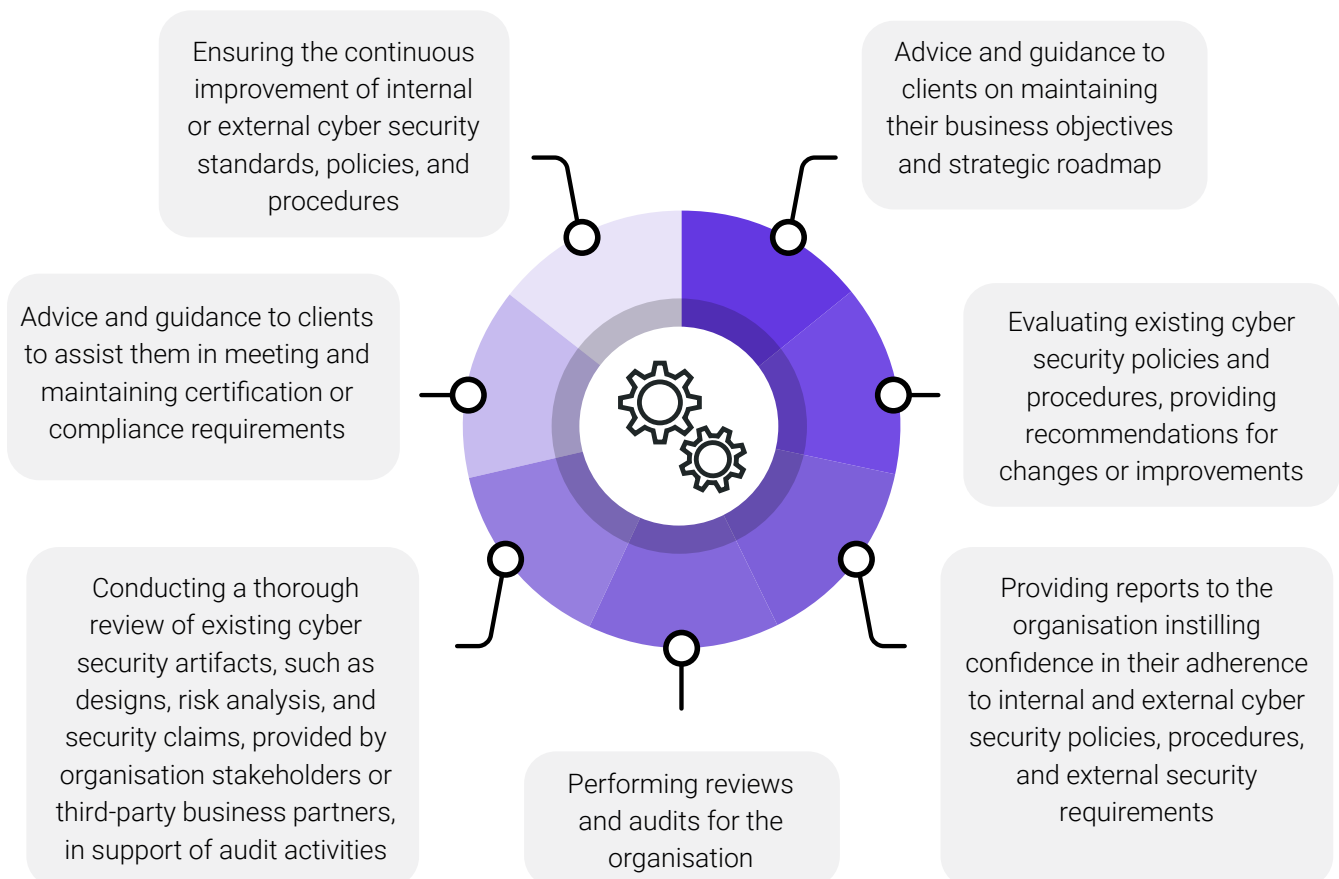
Ensuring the continuous improvement of internal or external cyber security standards, policies, and procedures

Advice and guidance to clients on maintaining their business objectives and strategic roadmap

Advice and guidance to clients to assist them in meeting and maintaining certification or compliance requirements

Evaluating existing cyber security policies and procedures, providing recommendations for changes or improvements

Conducting a thorough review of existing cyber security artifacts, such as designs, risk analysis, and security claims, provided by organisation stakeholders or third-party business partners, in support of audit activities

Providing reports to the organisation instilling confidence in their adherence to internal and external cyber security policies, procedures, and external security requirements

Performing reviews and audits for the organisation